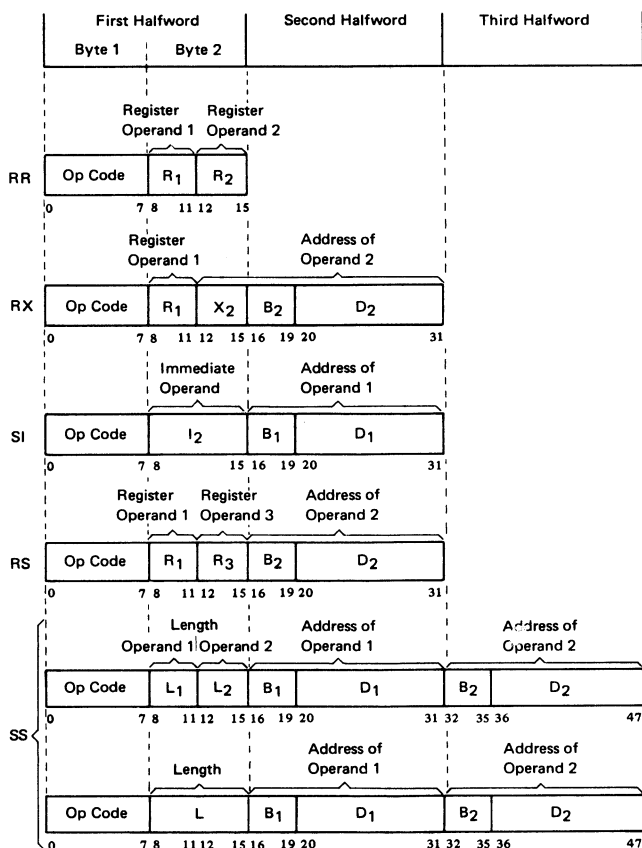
First Halfword

Byte 1

Byte 2

Second Halfword

Third Halfword

Register Operand 1

Register Operand 2

RR

Op Code

$R_1$

$R_2$

0 7 8 11 12 15

Register Operand 1

Address of Operand 2

RX

Op Code

$R_1$

$X_2$

$B_2$

$D_2$

0 7 8 11 12 15 16 19 20 31

Immediate Operand

Address of Operand 1

SI

Op Code

$I_2$

$B_1$

$D_1$

0 7 8 15 16 19 20 31

Register Operand 1

Register Operand 3

Address of Operand 2

RS

Op Code

$R_1$

$R_3$

$B_2$

$D_2$

0 7 8 11 12 15 16 19 20 31

Length Operand 1

Operand 2

Address of Operand 1

Address of Operand 2

SS

Op Code

$L_1$

$L_2$

$B_1$

$D_1$

$B_2$

$D_2$

0 7 8 11 12 15 16 19 20 31 32 35 36 47

Length

Address of Operand 1

Address of Operand 2

Op Code

L

$B_1$

$D_1$

$B_2$

$D_2$

0 7 8 11 12 15 16 19 20 31 32 35 36 47